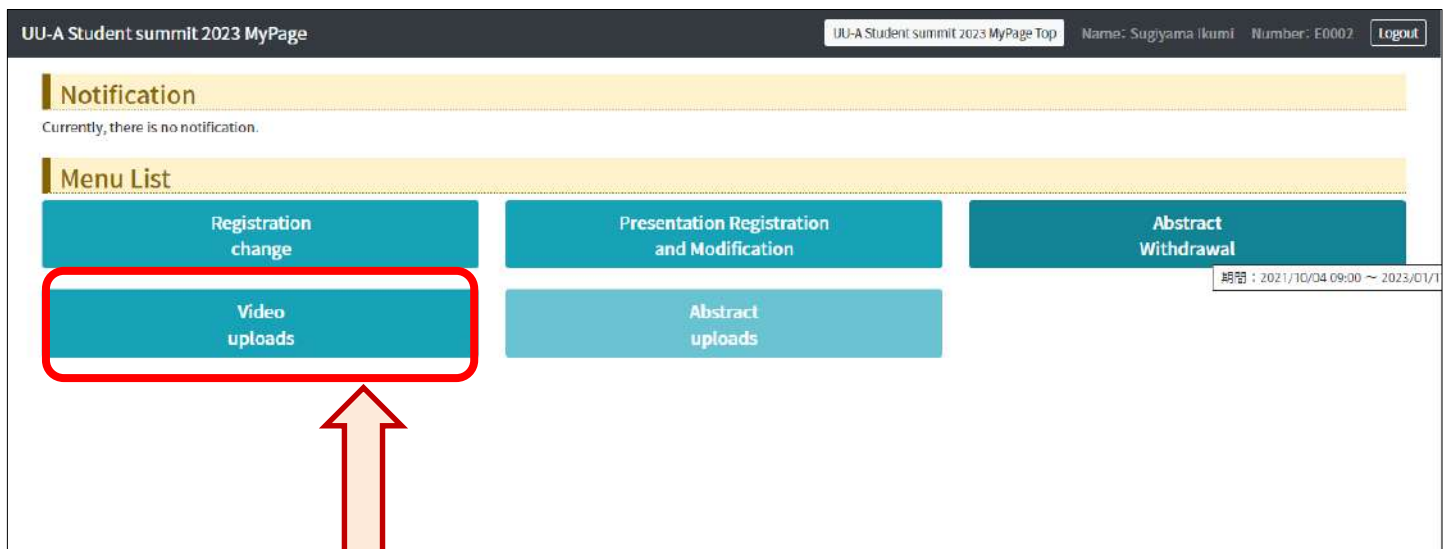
UU-A Student summit 2023 MyPage

UU-A Student summit 2023 MyPage Top

Name: Sugiyama Ikumi

Number: E0002

Logout

Notification

Currently, there is no notification.

Menu List

Registration change

Presentation Registration and Modification

Abstract Withdrawal

期間：2021/10/04 09:00 ～ 2023/01/1

Video uploads

Abstract uploads